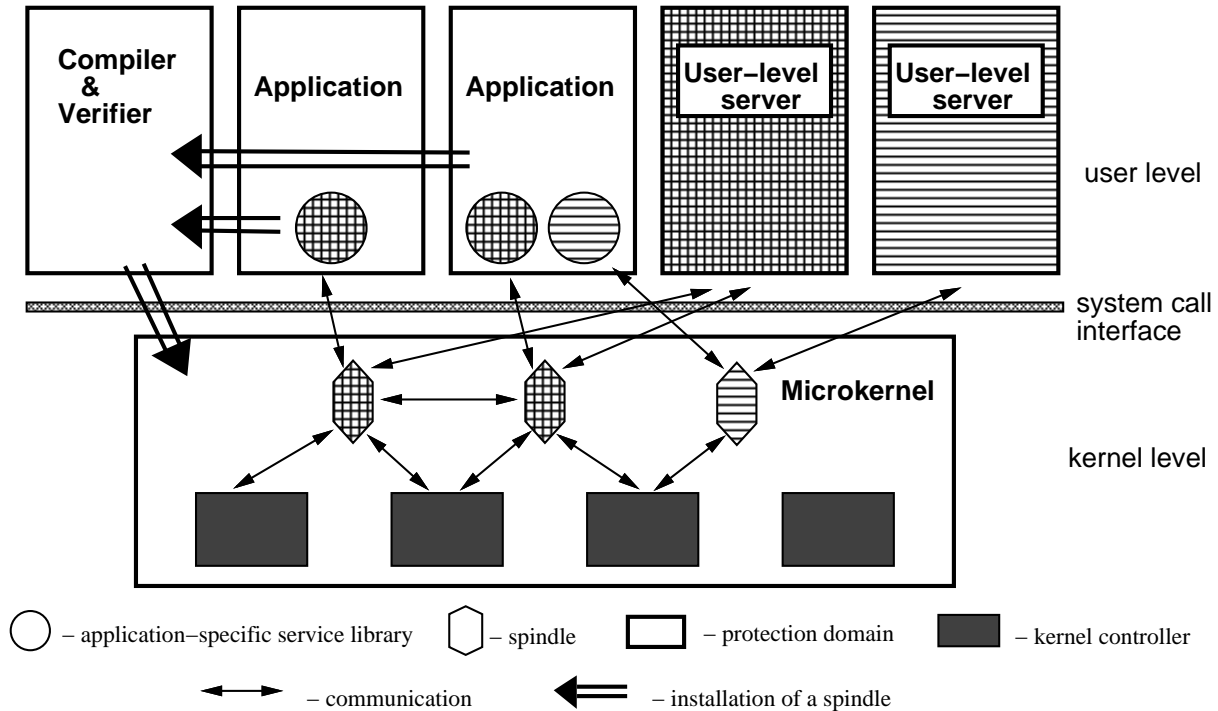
Compiler & Verifier

Application

Application

User−level server

User−level server

user level

system call interface

Microkernel

kernel level

− application−specific service library

− spindle

− protection domain

− kernel controller

− communication

− installation of a spindle